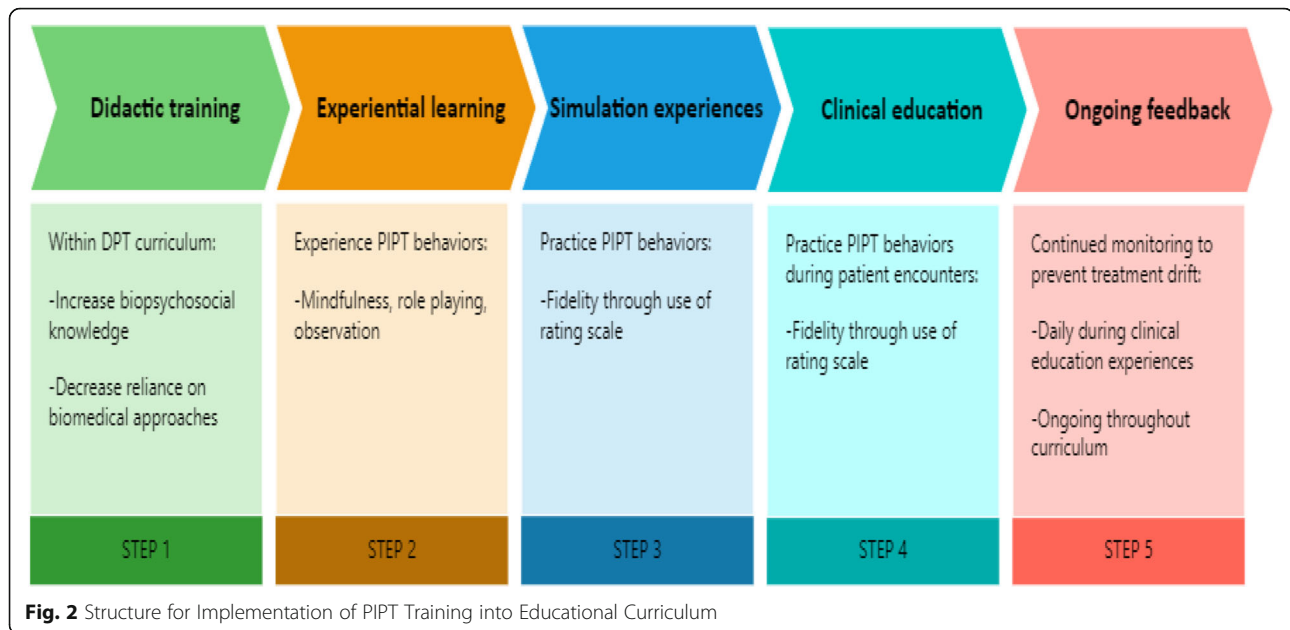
Didactic training

Within DPT curriculum:

-Increase biopsychosocial knowledge

-Decrease reliance on biomedical approaches

STEP 1

Experiential learning

Experience PIPT behaviors:

-Mindfulness, role playing, observation

STEP 2

Simulation experiences

Practice PIPT behaviors:

-Fidelity through use of rating scale

STEP 3

Clinical education

Practice PIPT behaviors during patient encounters:

-Fidelity through use of rating scale

STEP 4

Ongoing feedback

Continued monitoring to prevent treatment drift:

-Daily during clinical education experiences

-Ongoing throughout curriculum

STEP 5

**Fig. 2** Structure for Implementation of PIPT Training into Educational Curriculum